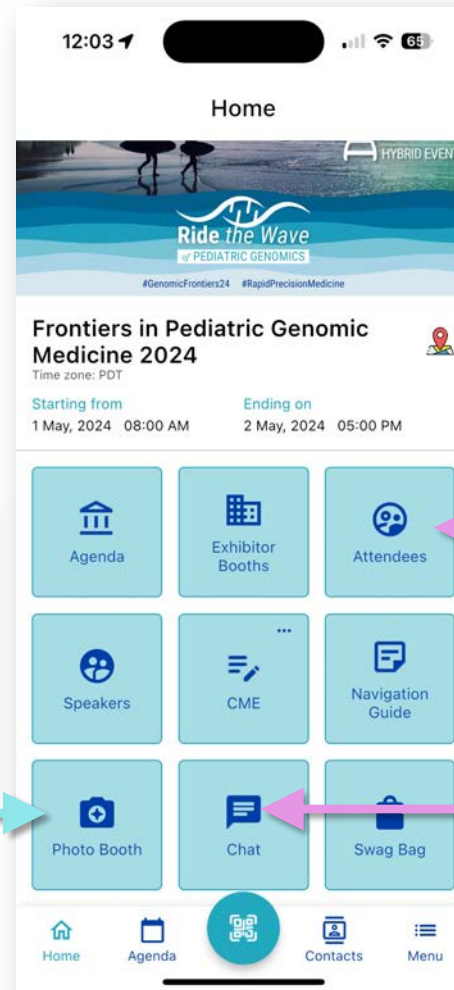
12:03 65

Home

HYBRID EVEN

Ride the Wave
of PEDIATRIC GENOMICS

#GenomicFrontiers24 #RapidPrecisionMedicine

Frontiers in Pediatric Genomic Medicine 2024
Time zone: PDT

Starting from
1 May, 2024 08:00 AM

Ending on
2 May, 2024 05:00 PM

Agenda

Exhibitor Booths

Attendees

Speakers

CME

Navigation Guide

Photo Booth

Chat

Swag Bag

Home

Agenda

Contacts

Menu